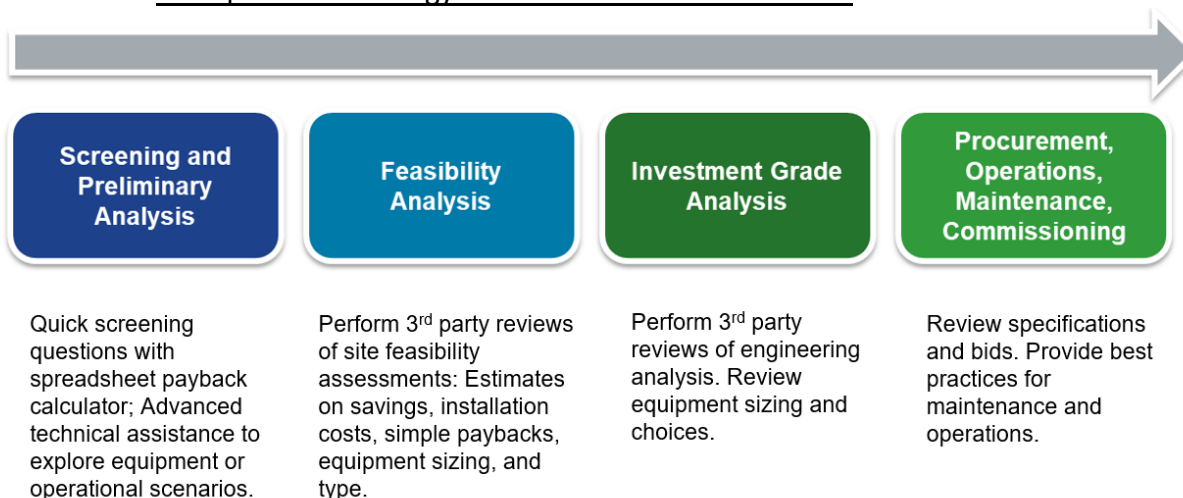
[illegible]

Screening and Preliminary Analysis

Feasibility Analysis

Investment Grade Analysis

Procurement, Operations, Maintenance, Commissioning

Quick screening questions with spreadsheet payback calculator; Advanced technical assistance to explore equipment or operational scenarios.

Perform 3$^{rd}$ party reviews of site feasibility assessments: Estimates on savings, installation costs, simple paybacks, equipment sizing, and type.

Perform 3$^{rd}$ party reviews of engineering analysis. Review equipment sizing and choices.

Review specifications and bids. Provide best practices for maintenance and operations.